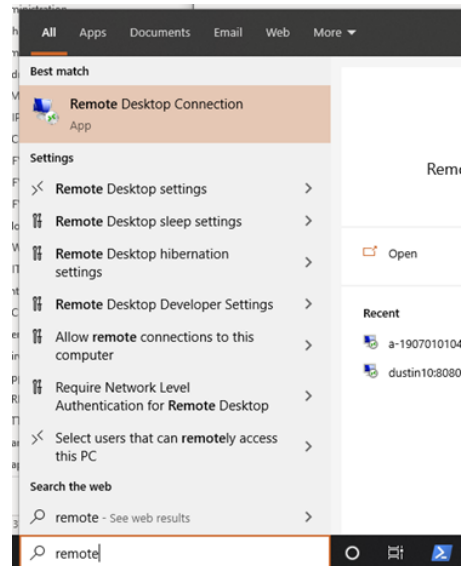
All Apps Documents Email Web More ▾

Best match

Remote Desktop Connection
App

Settings

Remote Desktop settings >

Remote Desktop sleep settings >

Remote Desktop hibernation settings >

Remote Desktop Developer Settings >

Allow remote connections to this computer >

Require Network Level Authentication for Remote Desktop >

Select users that can remotely access this PC >

Search the web

remote - See web results >

Remo

Open

Recent

a-1907010104

dustin10:8080

remote